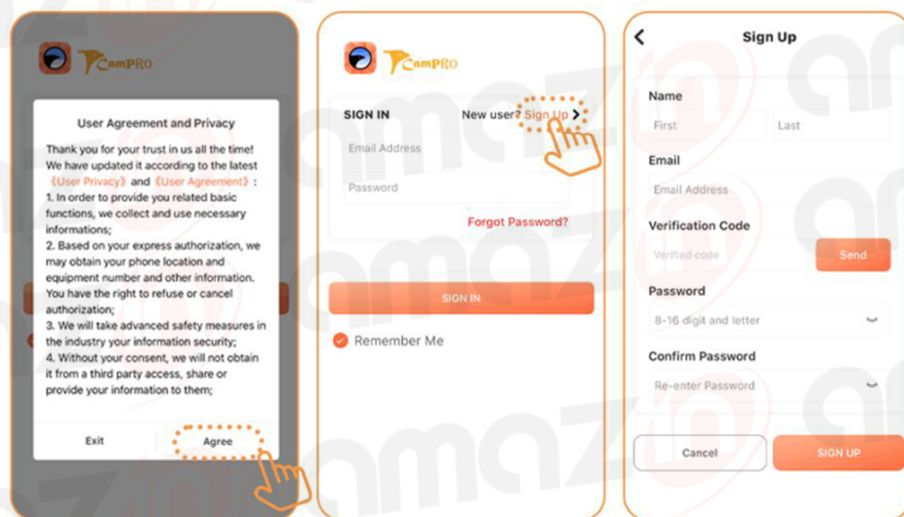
CamPRO

User Agreement and Privacy

Thank you for your trust in us all the time! We have updated it according to the latest 《User Privacy》 and 《User Agreement》:
1. In order to provide you related basic functions, we collect and use necessary informations;
2. Based on your express authorization, we may obtain your phone location and equipment number and other information. You have the right to refuse or cancel authorization;
3. We will take advanced safety measures in the industry your information security;
4. Without your consent, we will not obtain it from a third party access, share or provide your information to them;

Exit

Agree

CamPRO

SIGN IN

New user? Sign Up >

Email Address

Password

Forgot Password?

SIGN IN

Remember Me

<

Sign Up

Name

First

Last

Email

Email Address

Verification Code

Verified code

Send

Password

8-16 digit and letter

Confirm Password

Re-enter Password

Cancel

SIGN UP

amazon